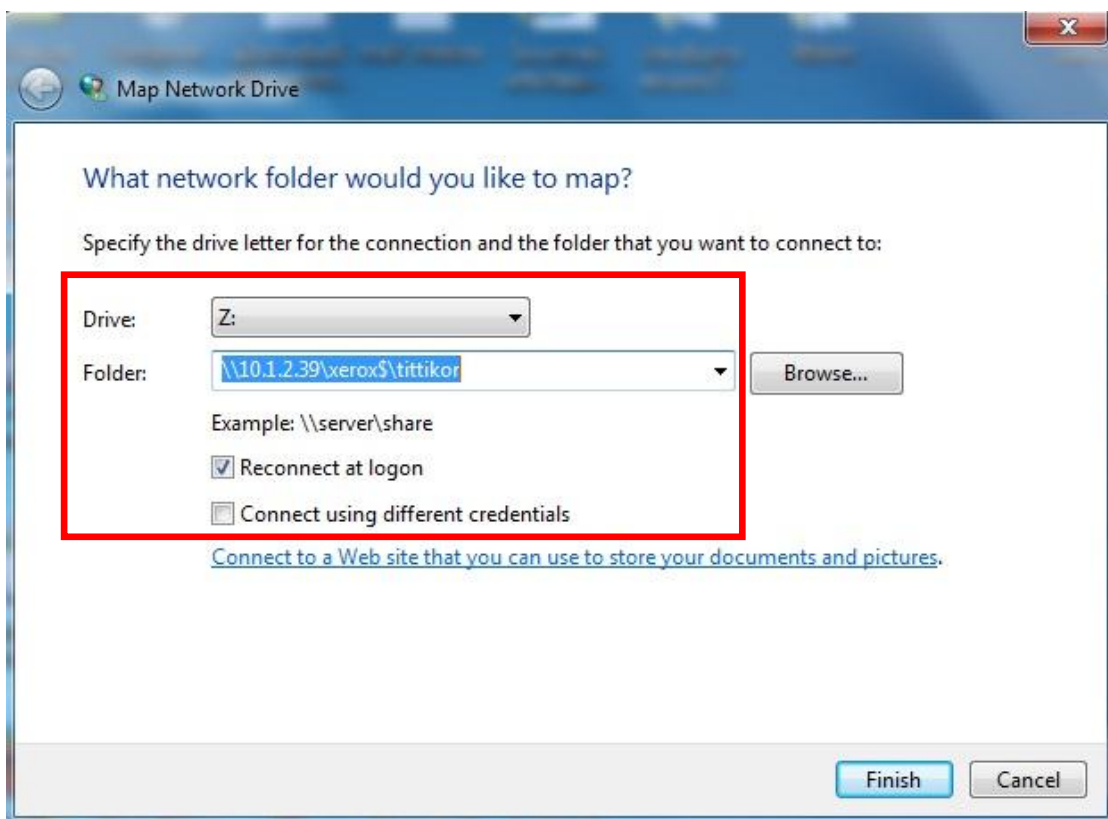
Map Network Drive

What network folder would you like to map?

Specify the drive letter for the connection and the folder that you want to connect to:

Drive: Z:

Folder: \\10.1.2.39\xerox$\tittikor

Browse...

Example: \\server\share

Reconnect at logon

Connect using different credentials

Connect to a Web site that you can use to store your documents and pictures.

Finish

Cancel